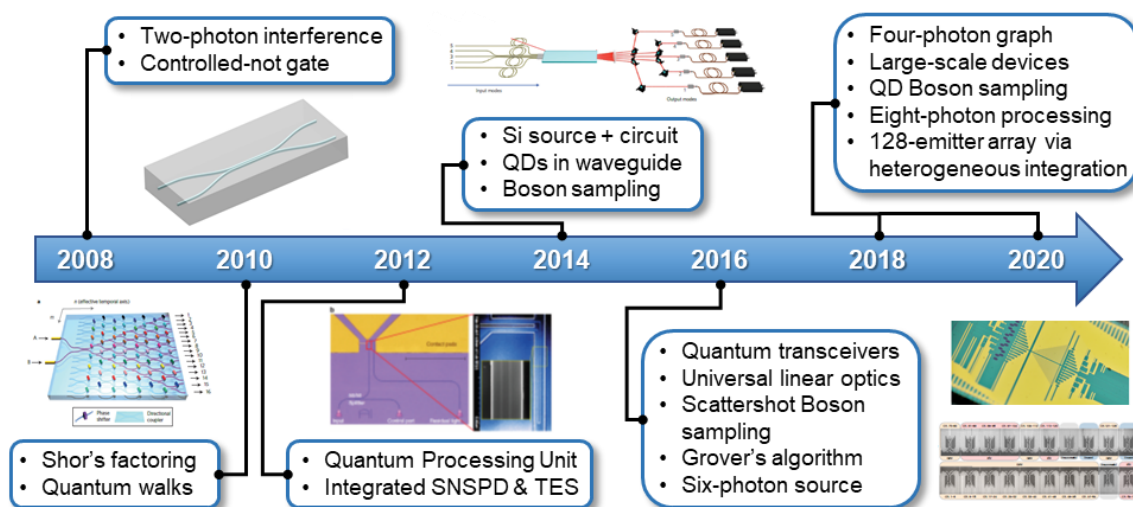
• Two-photon interference
• Controlled-not gate

Input modes

Output modes

• Si source + circuit
• QDs in waveguide
• Boson sampling

• Four-photon graph
• Large-scale devices
• QD Boson sampling
• Eight-photon processing
• 128-emitter array via heterogeneous integration

2008 2010 2012 2014 2016 2018 2020

a

b

Contact pads

Phase shifter

Directional coupler

• Shor's factoring
• Quantum walks

• Quantum Processing Unit
• Integrated SNSPD & TES

• Quantum transceivers
• Universal linear optics
• Scattershot Boson sampling
• Grover's algorithm
• Six-photon source